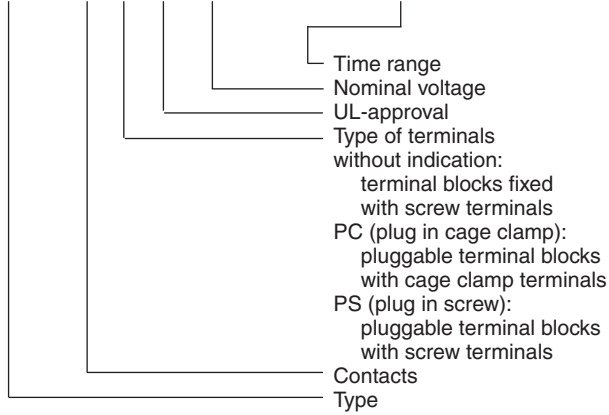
Time range
Nominal voltage
UL-approval
Type of terminals
without indication:
terminal blocks fixed with screw terminals
PC (plug in cage clamp):
pluggable terminal blocks with cage clamp terminals
PS (plug in screw):
pluggable terminal blocks with screw terminals
Contacts
Type